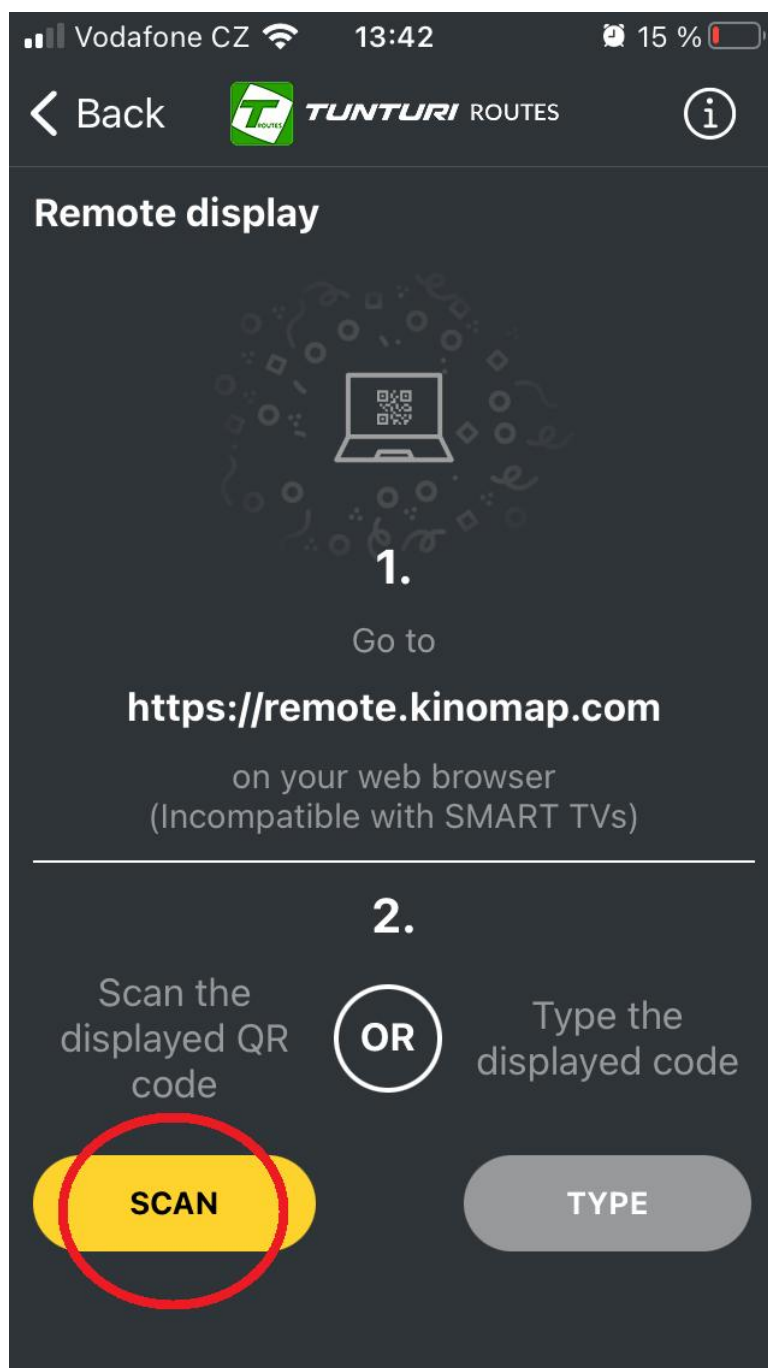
Vodafone CZ 13:42 15 %

< Back TUNTURI ROUTES

Remote display

1.

Go to

https://remote.kinomap.com

on your web browser
(Incompatible with SMART TVs)

2.

Scan the displayed QR code

OR

Type the displayed code

SCAN

TYPE